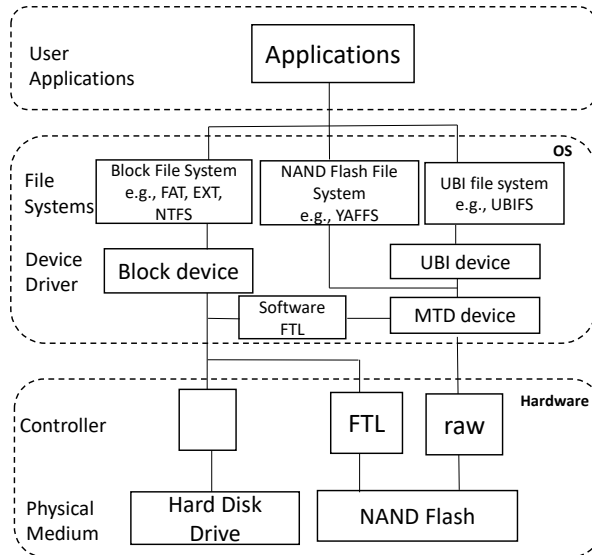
User Applications

Applications

OS

File Systems

Block File System e.g., FAT, EXT, NTFS

NAND Flash File System e.g., YAFFS

UBI file system e.g., UBIFS

Device Driver

Block device

UBI device

Software FTL

MTD device

Hardware

Controller

FTL

raw

Physical Medium

Hard Disk Drive

NAND Flash